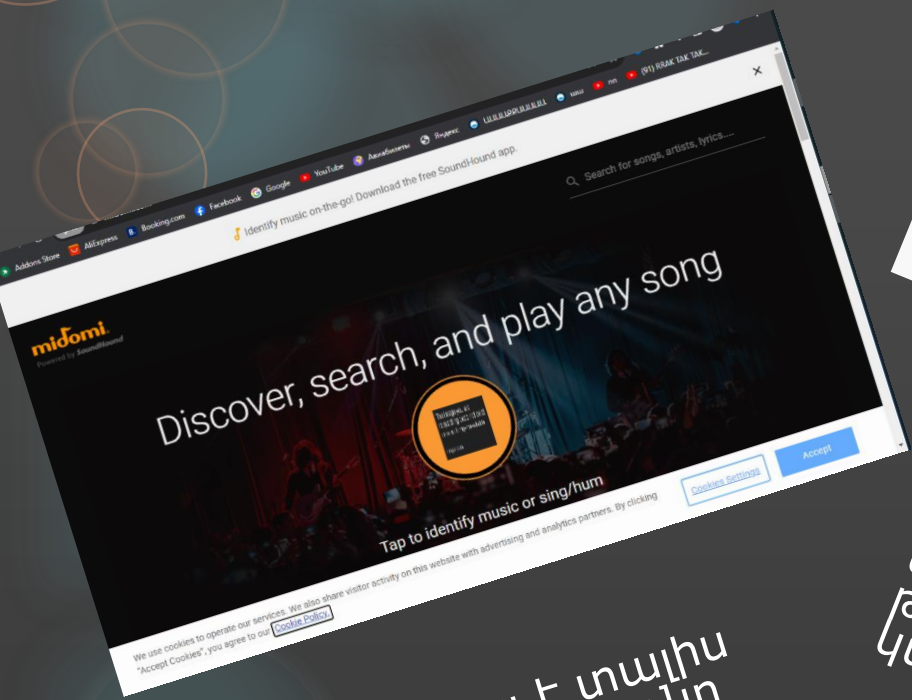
Addons Store AliExpress Booking.com Facebook Google YouTube Авиабилеты Яндекс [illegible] (91) RRAK TAK TAK...

Identify music on-the-go! Download the free SoundHound app.

Search for songs, artists, lyrics...

midomi
Powered by SoundHound

Discover, search, and play any song

Tap to identify music or sing/hum

We use cookies to operate our services. We also share visitor activity on this website with advertising and analytics partners. By clicking "Accept Cookies", you agree to our Cookie Policy.

Cookies Settings

Accept

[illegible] տալիս